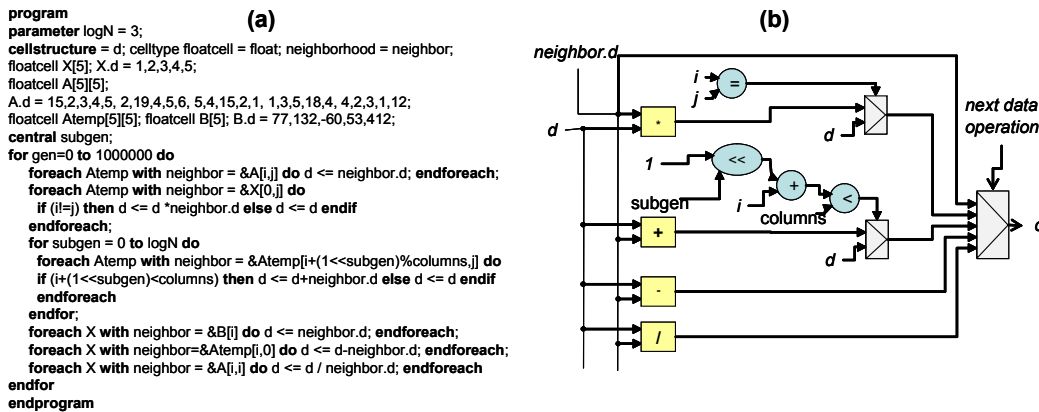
(a)

program
parameter logN = 3;
cellstructure = d; celltype floatcell = float; neighborhood = neighbor;
floatcell X[5]; X.d = 1,2,3,4,5;
floatcell A[5][5];
A.d = 15,2,3,4,5, 2,19,4,5,6, 5,4,15,2,1, 1,3,5,18,4, 4,2,3,1,12;
floatcell Atemp[5][5]; floatcell B[5]; B.d = 77,132,-60,53,412;
central subgen;
for gen=0 to 1000000 do
foreach Atemp with neighbor = &A[i,j] do d <= neighbor.d; endforeach;
foreach Atemp with neighbor = &X[0,j] do
if (i!=j) then d <= d *neighbor.d else d <= d endif
endforeach;
for subgen = 0 to logN do
foreach Atemp with neighbor = &Atemp[i+(1<<subgen)%columns,j] do
if (i+(1<<subgen)<columns) then d <= d+neighbor.d else d <= d endif
endforeach
endfor;
foreach X with neighbor = &B[i] do d <= neighbor.d; endforeach;
foreach X with neighbor=&Atemp[i,0] do d <= d-neighbor.d; endforeach;
foreach X with neighbor = &A[i,i] do d <= d / neighbor.d; endforeach
endfor
endprogram

(b)

neighbor.d
i
j
=
d
*
d
next data operation
1
<<
+
<
subgen
i
columns
+
d
-
/
d